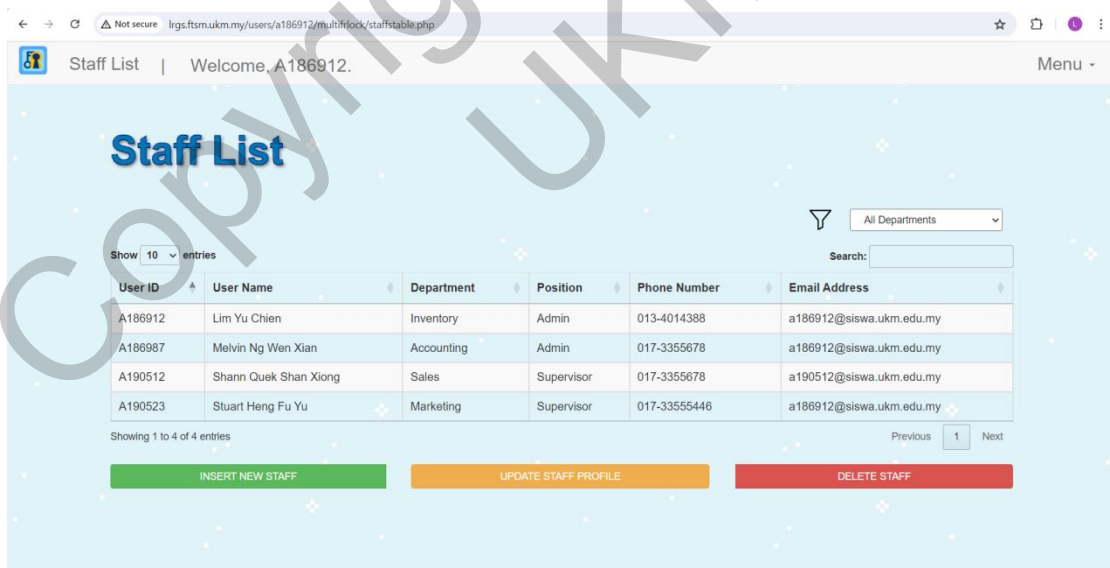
Not secure lrgs.ftsm.ukm.my/users/a186912/multifrlock/staffstable.php

Staff List | Welcome, A186912.

Menu

Copyright UKM

Staff List

All Departments

Show 10 entries

Search:

| User ID | User Name | Department | Position | Phone Number | Email Address |
|---|---|---|---|---|---|
| A186912 | Lim Yu Chien | Inventory | Admin | 013-4014388 | a186912@siswa.ukm.edu.my |
| A186987 | Melvin Ng Wen Xian | Accounting | Admin | 017-3355678 | a186912@siswa.ukm.edu.my |
| A190512 | Shann Quek Shan Xiong | Sales | Supervisor | 017-3355678 | a190512@siswa.ukm.edu.my |
| A190523 | Stuart Heng Fu Yu | Marketing | Supervisor | 017-33555446 | a186912@siswa.ukm.edu.my |

Showing 1 to 4 of 4 entries

Previous 1 Next

INSERT NEW STAFF

UPDATE STAFF PROFILE

DELETE STAFF